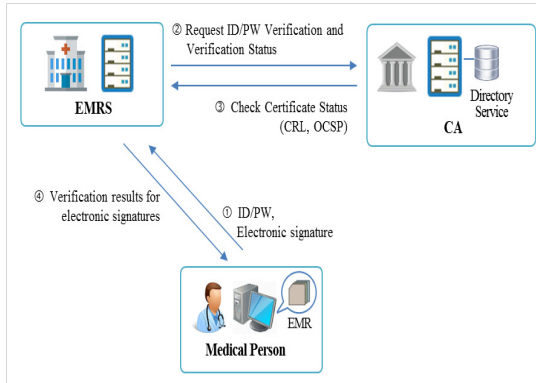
② Request ID/PW Verification and Verification Status

EMRS

Directory Service

CA

③ Check Certificate Status (CRL, OCSP)

④ Verification results for electronic signatures

① ID/PW, Electronic signature

EMR

Medical Person